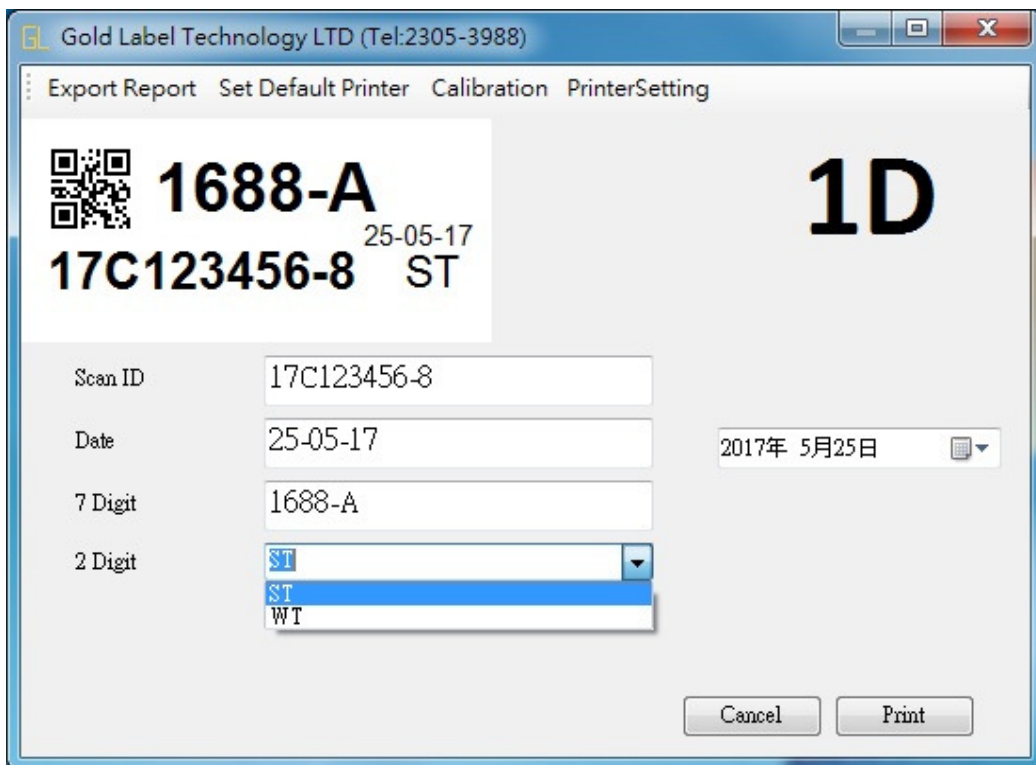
GL Gold Label Technology LTD (Tel:2305-3988)

Export Report Set Default Printer Calibration PrinterSetting

1688-A
25-05-17
17C123456-8 ST

1D

Scan ID 17C123456-8

Date 25-05-17

2017年 5月25日

7 Digit 1688-A

2 Digit ST

ST
WT

Cancel

Print